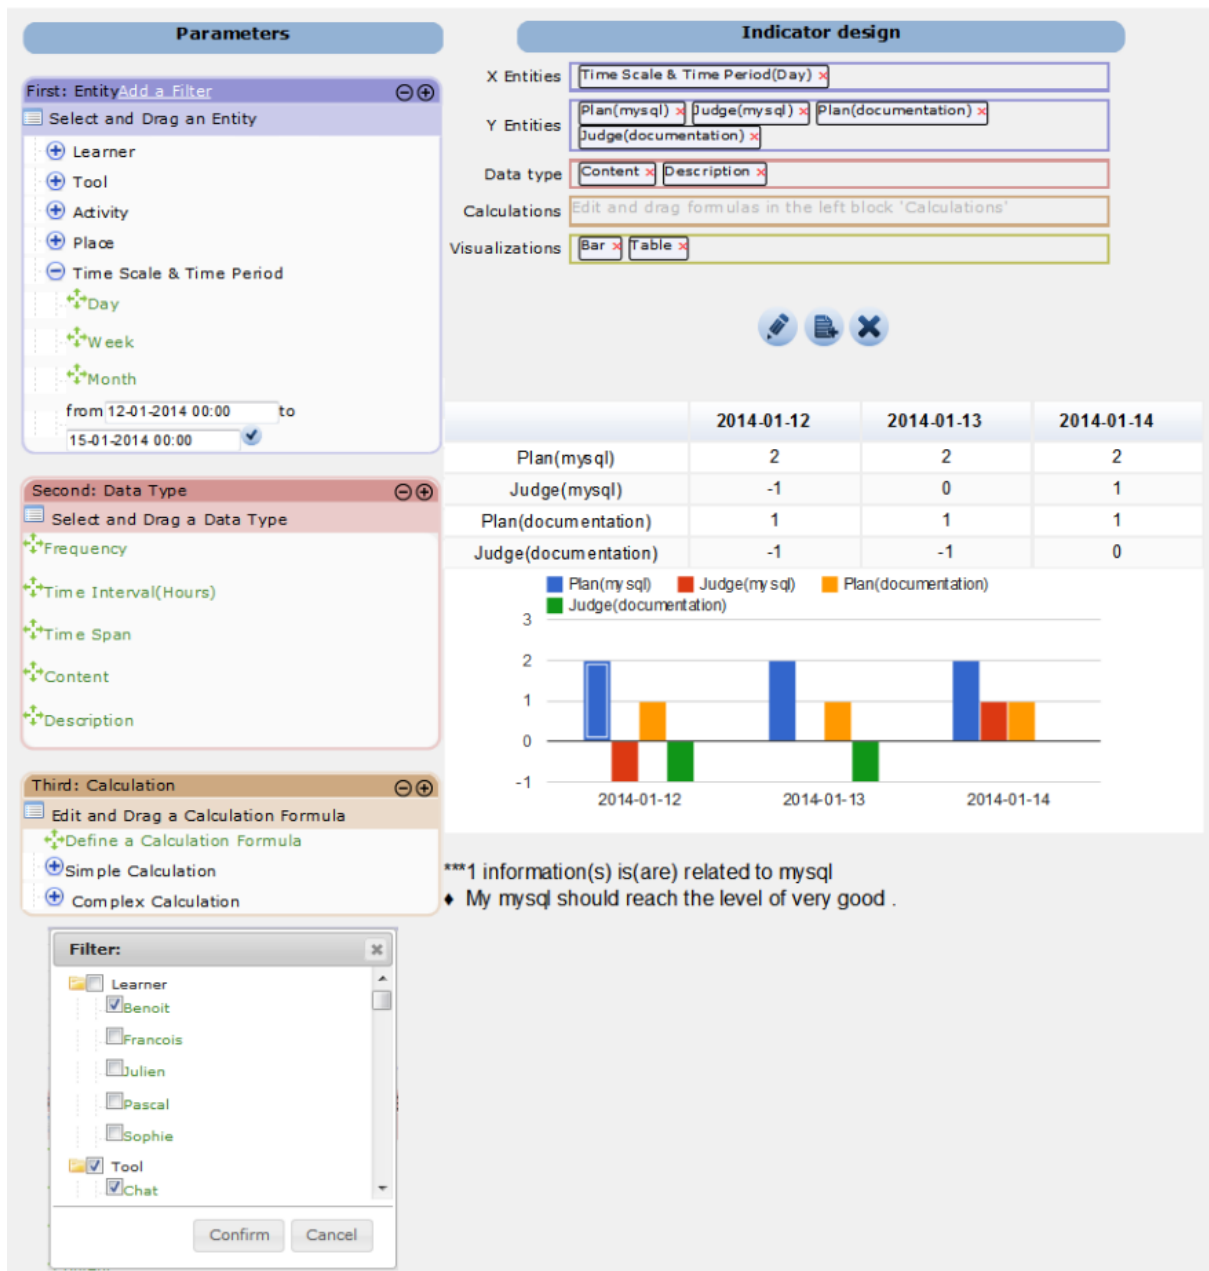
Parameters

First: Entity Add a Filter
Select and Drag an Entity
Learner
Tool
Activity
Place
Time Scale & Time Period
Day
Week
Month
from 12-01-2014 00:00 to
15-01-2014 00:00

Second: Data Type
Select and Drag a Data Type
Frequency
Time Interval(Hours)
Time Span
Content
Description

Third: Calculation
Edit and Drag a Calculation Formula
Define a Calculation Formula
Simple Calculation
Complex Calculation

Filter:
Learner
Benoit
Francois
Julien
Pascal
Sophie
Tool
Chat
Confirm Cancel

Indicator design

X Entities Time Scale & Time Period(Day)
Y Entities Plan(mysql) Judge(mysql) Plan(documentation) Judge(documentation)
Data type Content Description
Calculations Edit and drag formulas in the left block 'Calculations'
Visualizations Bar Table

| | 2014-01-12 | 2014-01-13 | 2014-01-14 |
|---|---|---|---|
| Plan(mysql) | 2 | 2 | 2 |
| Judge(mysql) | -1 | 0 | 1 |
| Plan(documentation) | 1 | 1 | 1 |
| Judge(documentation) | -1 | -1 | 0 |

Plan(mysql) Judge(mysql) Plan(documentation) Judge(documentation)
3
2
1
0
-1
2014-01-12 2014-01-13 2014-01-14

***1 information(s) is(are) related to mysql
My mysql should reach the level of very good .